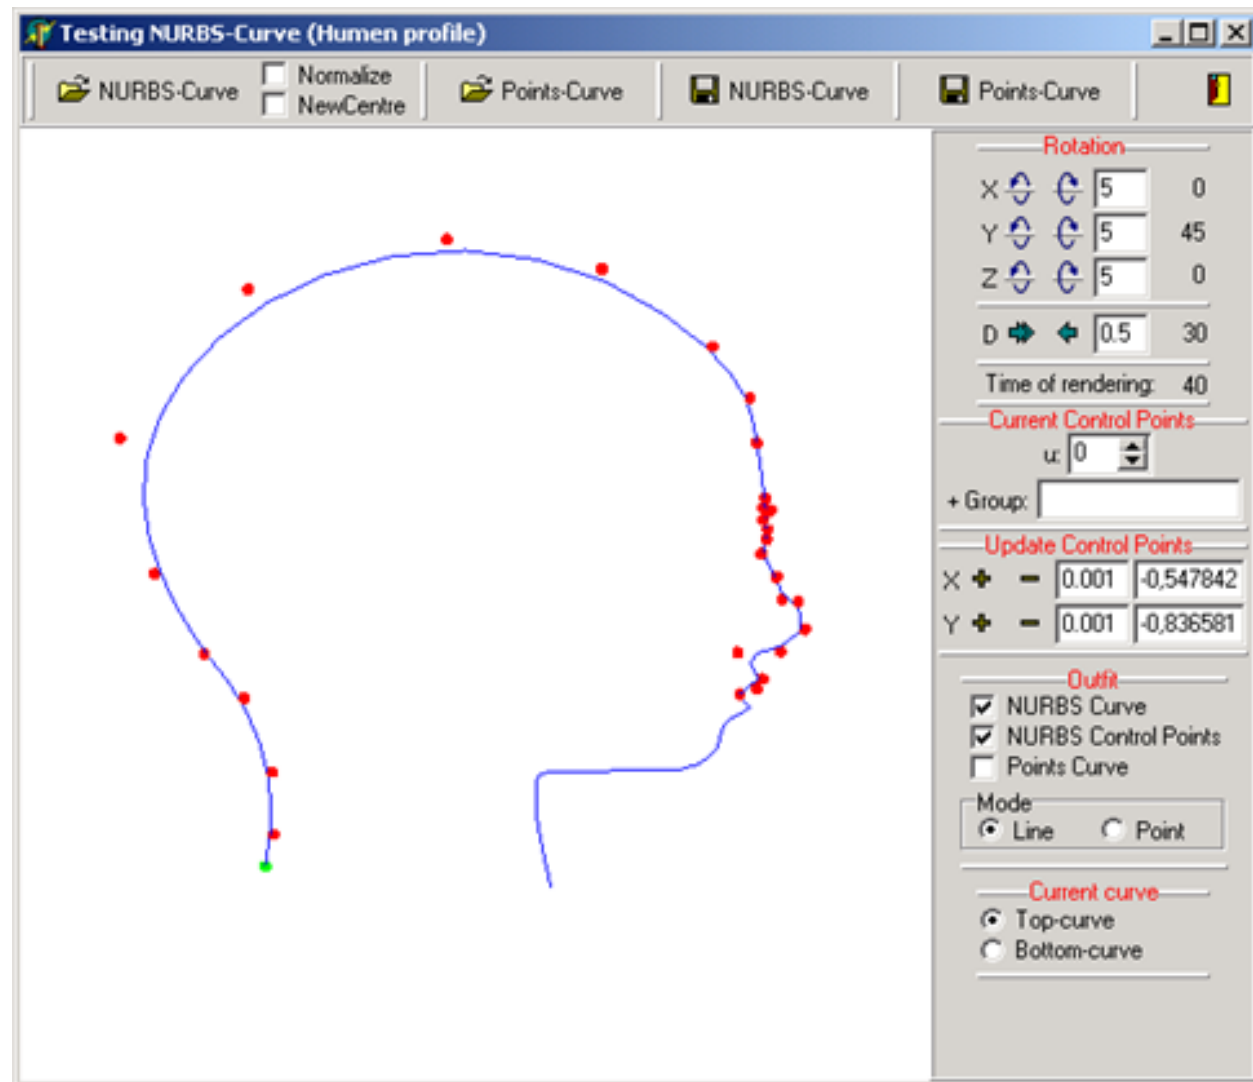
Testing NURBS-Curve (Humen profile)

NURBS-Curve
Normalize
NewCentre
Points-Curve
NURBS-Curve
Points-Curve

Rotation
X 5 0
Y 5 45
Z 5 0
D 0.5 30
Time of rendering: 40

Current Control Points
u: 0
+ Group:

Update Control Points
X 0.001 -0,547842
Y 0.001 -0,836581

Outfit
NURBS Curve
NURBS Control Points
Points Curve
Mode
Line
Point

Current curve
Top-curve
Bottom-curve